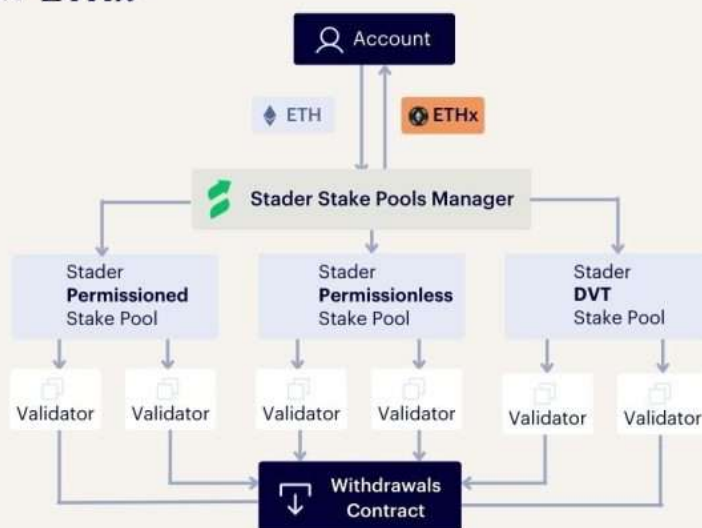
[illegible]

Account

ETH

ETHx

Stader Stake Pools Manager

Stader
**Permissioned**
Stake Pool

Stader
**Permissionless**
Stake Pool

Stader
**DVT**
Stake Pool

Validator

Validator

Validator

Validator

Validator

Validator

Withdrawals
Contract